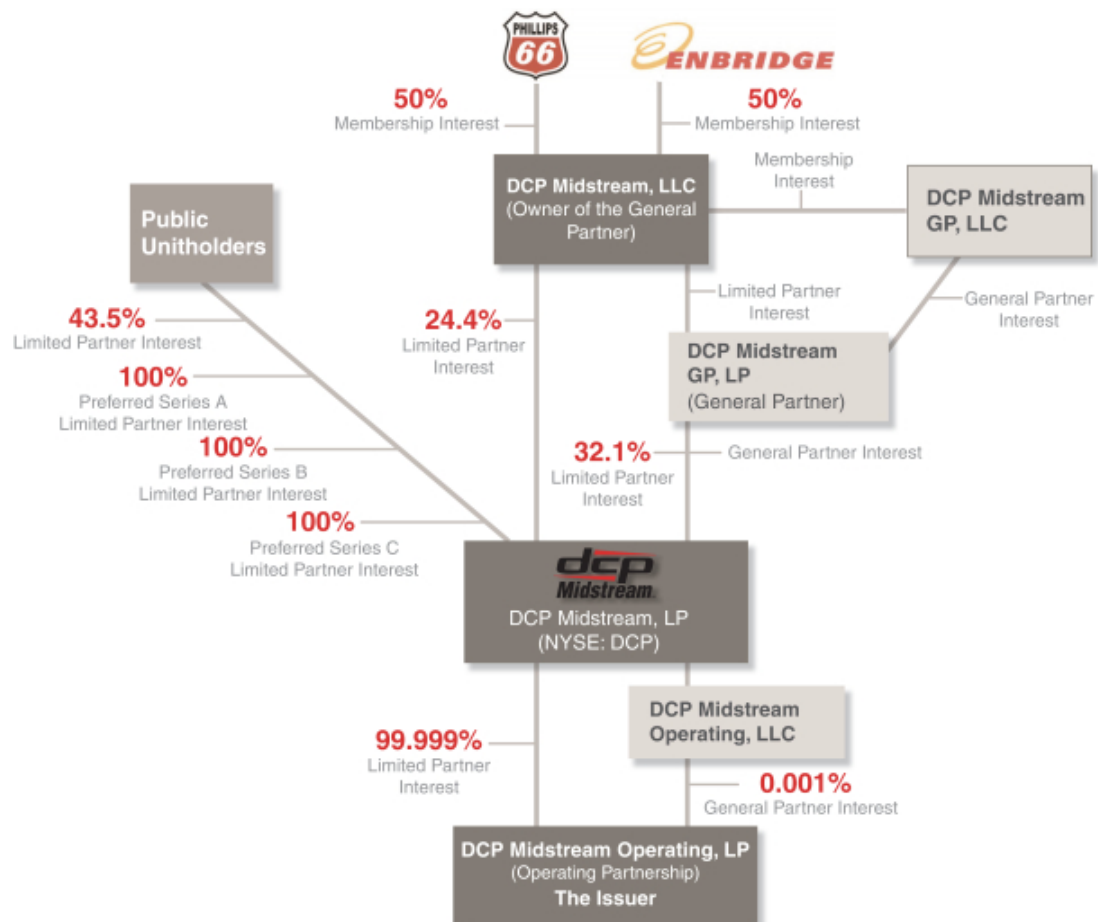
PHILLIPS 66

ENBRIDGE

50%
Membership Interest

50%
Membership Interest

DCP Midstream, LLC
(Owner of the General Partner)

Membership Interest

DCP Midstream GP, LLC

Public Unitholders

43.5%
Limited Partner Interest

100%
Preferred Series A Limited Partner Interest

100%
Preferred Series B Limited Partner Interest

100%
Preferred Series C Limited Partner Interest

24.4%
Limited Partner Interest

Limited Partner Interest

General Partner Interest

DCP Midstream GP, LP
(General Partner)

32.1%
Limited Partner Interest

General Partner Interest

dcp Midstream

DCP Midstream, LP
(NYSE: DCP)

DCP Midstream Operating, LLC

99.999%
Limited Partner Interest

0.001%
General Partner Interest

DCP Midstream Operating, LP
(Operating Partnership)
The Issuer